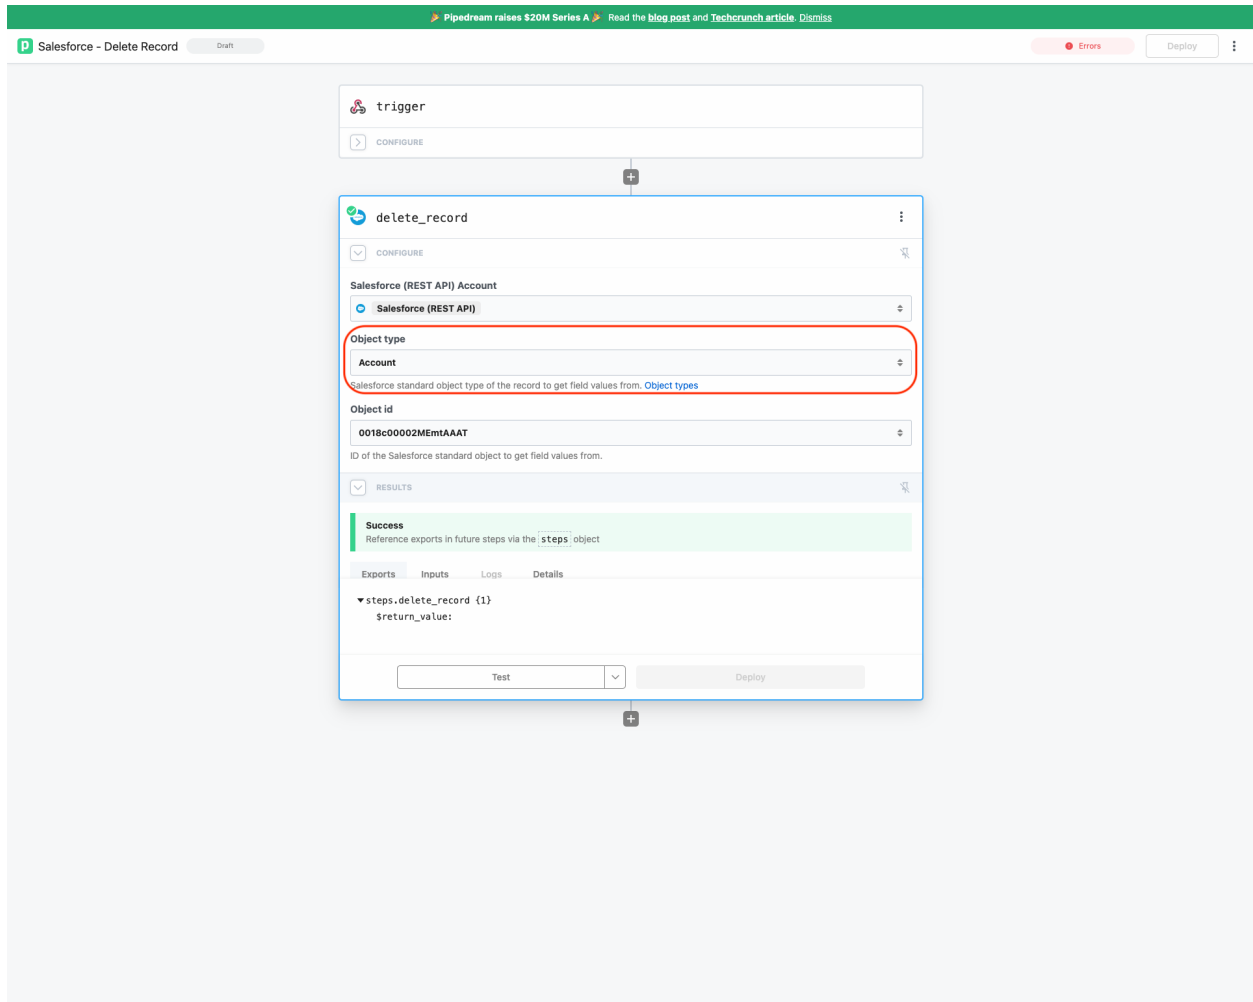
🎉 Pipedream raises $20M Series A 🎉 Read the blog post and Techcrunch article. Dismiss

Salesforce - Delete Record Draft

Errors Deploy

trigger

CONFIGURE

delete_record

CONFIGURE

Salesforce (REST API) Account

Salesforce (REST API)

Object type

Account

Salesforce standard object type of the record to get field values from. Object types

Object id

0018c00002MEmtAAAT

ID of the Salesforce standard object to get field values from.

RESULTS

Success

Reference exports in future steps via the steps object

Exports Inputs Logs Details

steps.delete_record {1}

$return_value:

Test Deploy